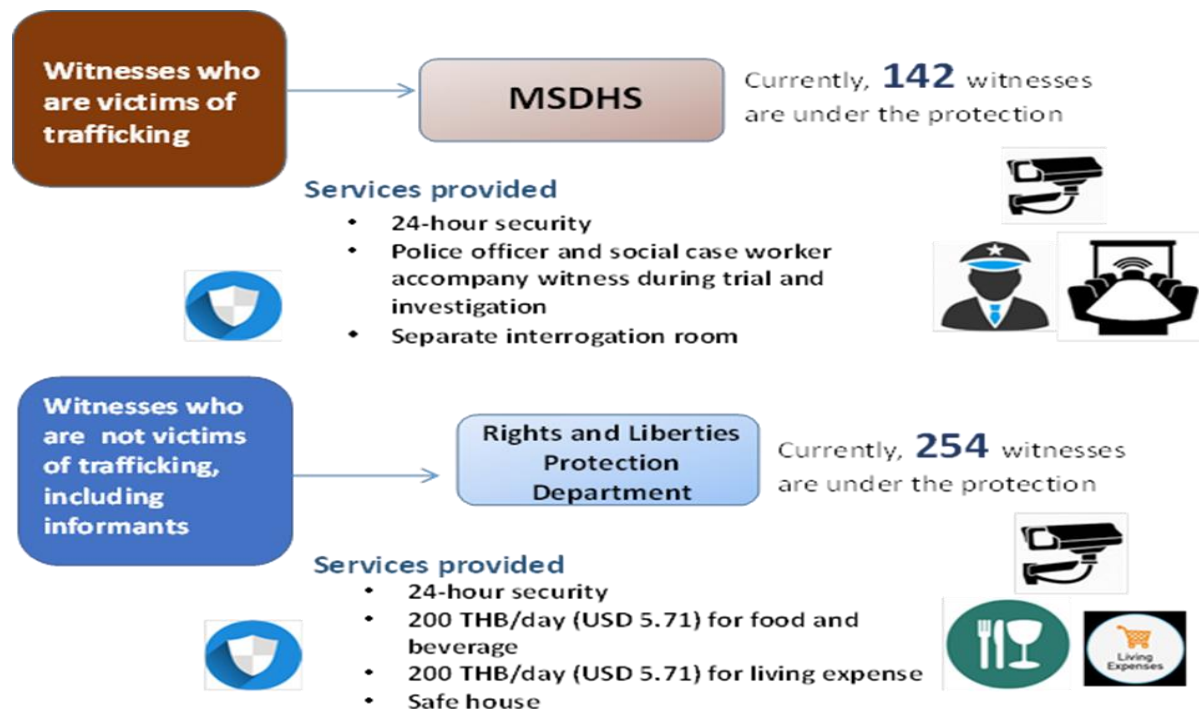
Witnesses who are victims of trafficking

MSDHS

Currently, **142** witnesses are under the protection

Services provided

- 24-hour security
- Police officer and social case worker accompany witness during trial and investigation
- Separate interrogation room

Witnesses who are not victims of trafficking, including informants

Rights and Liberties Protection Department

Currently, **254** witnesses are under the protection

Services provided

- 24-hour security
- 200 THB/day (USD 5.71) for food and beverage
- 200 THB/day (USD 5.71) for living expense
- Safe house

Living Expenses